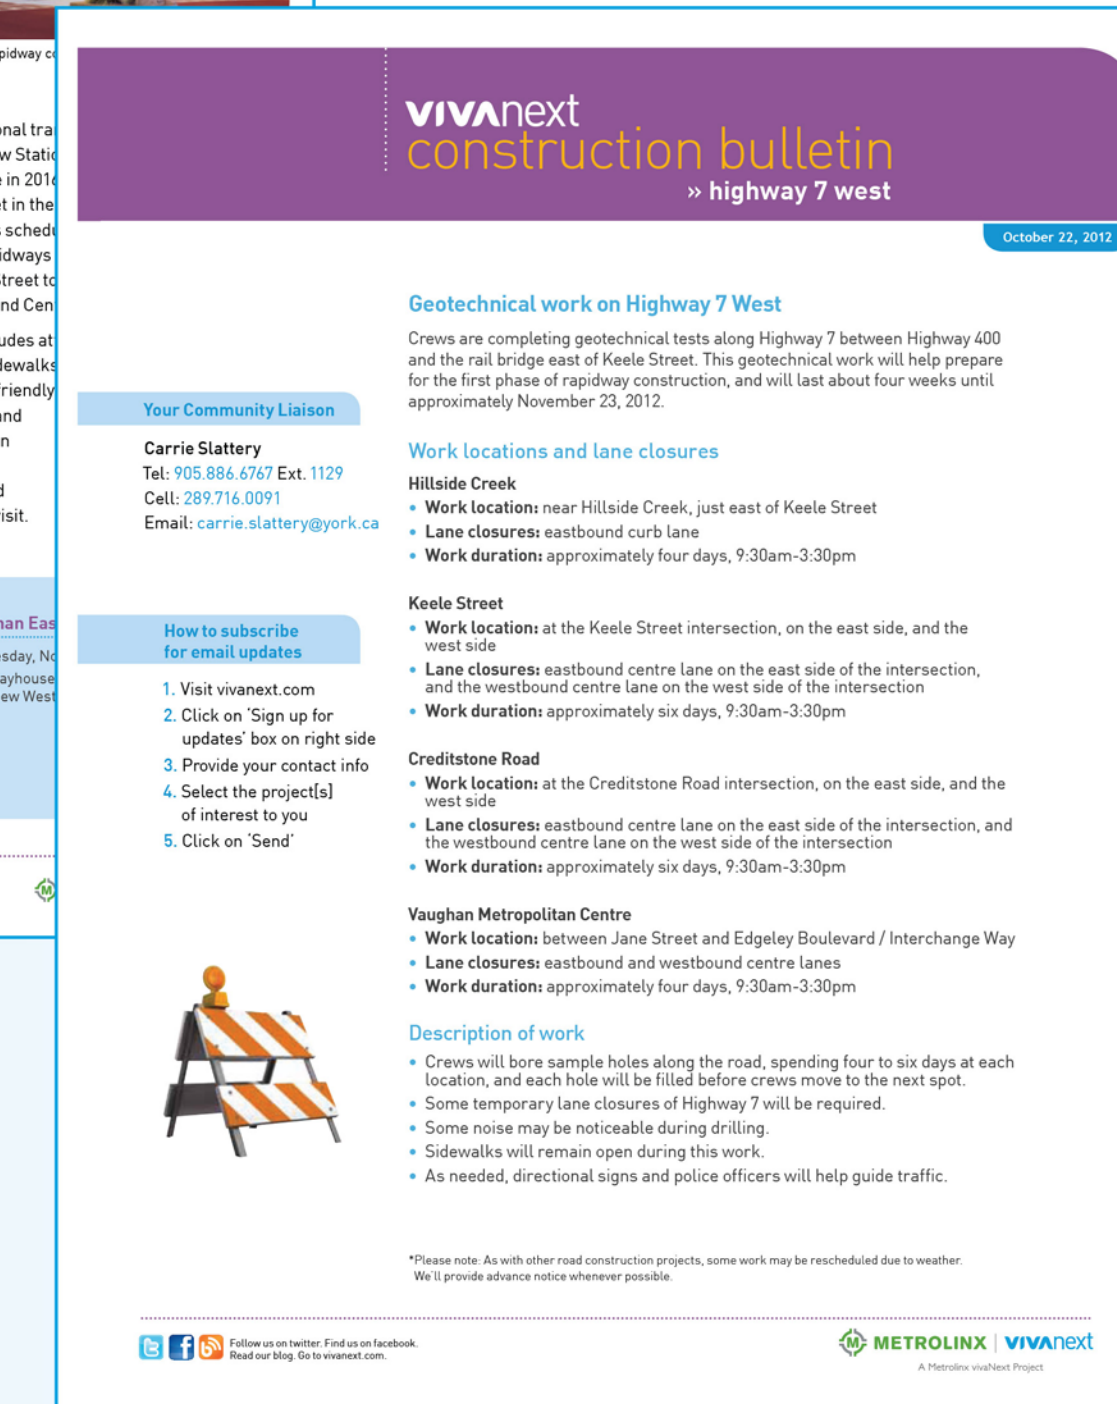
pidway c

onal tra
w Static
e in 201
t in the
s schedu
idways
treet to
nd Cen

udes at
lewalks
riendly
nd
n

d
isit.

nan Eas
sday, No
ayhouse
ew West

vivanext
construction bulletin
» highway 7 west

October 22, 2012

Your Community Liaison

Carrie Slattery
Tel: 905.886.6767 Ext. 1129
Cell: 289.716.0091
Email: carrie.slattery@york.ca

How to subscribe for email updates

1. Visit vivanext.com
2. Click on 'Sign up for updates' box on right side
3. Provide your contact info
4. Select the project[s] of interest to you
5. Click on 'Send'

Geotechnical work on Highway 7 West

Crews are completing geotechnical tests along Highway 7 between Highway 400 and the rail bridge east of Keele Street. This geotechnical work will help prepare for the first phase of rapidway construction, and will last about four weeks until approximately November 23, 2012.

Work locations and lane closures

Hillside Creek
• Work location: near Hillside Creek, just east of Keele Street
• Lane closures: eastbound curb lane
• Work duration: approximately four days, 9:30am-3:30pm

Keele Street
• Work location: at the Keele Street intersection, on the east side, and the west side
• Lane closures: eastbound centre lane on the east side of the intersection, and the westbound centre lane on the west side of the intersection
• Work duration: approximately six days, 9:30am-3:30pm

Creditstone Road
• Work location: at the Creditstone Road intersection, on the east side, and the west side
• Lane closures: eastbound centre lane on the east side of the intersection, and the westbound centre lane on the west side of the intersection
• Work duration: approximately six days, 9:30am-3:30pm

Vaughan Metropolitan Centre
• Work location: between Jane Street and Edgeley Boulevard / Interchange Way
• Lane closures: eastbound and westbound centre lanes
• Work duration: approximately four days, 9:30am-3:30pm

Description of work
• Crews will bore sample holes along the road, spending four to six days at each location, and each hole will be filled before crews move to the next spot.
• Some temporary lane closures of Highway 7 will be required.
• Some noise may be noticeable during drilling.
• Sidewalks will remain open during this work.
• As needed, directional signs and police officers will help guide traffic.

*Please note: As with other road construction projects, some work may be rescheduled due to weather. We'll provide advance notice whenever possible.

Follow us on twitter. Find us on facebook. Read our blog. Go to vivanext.com.

METROLINX | vivanext
A Metrolinx vivaNext Project